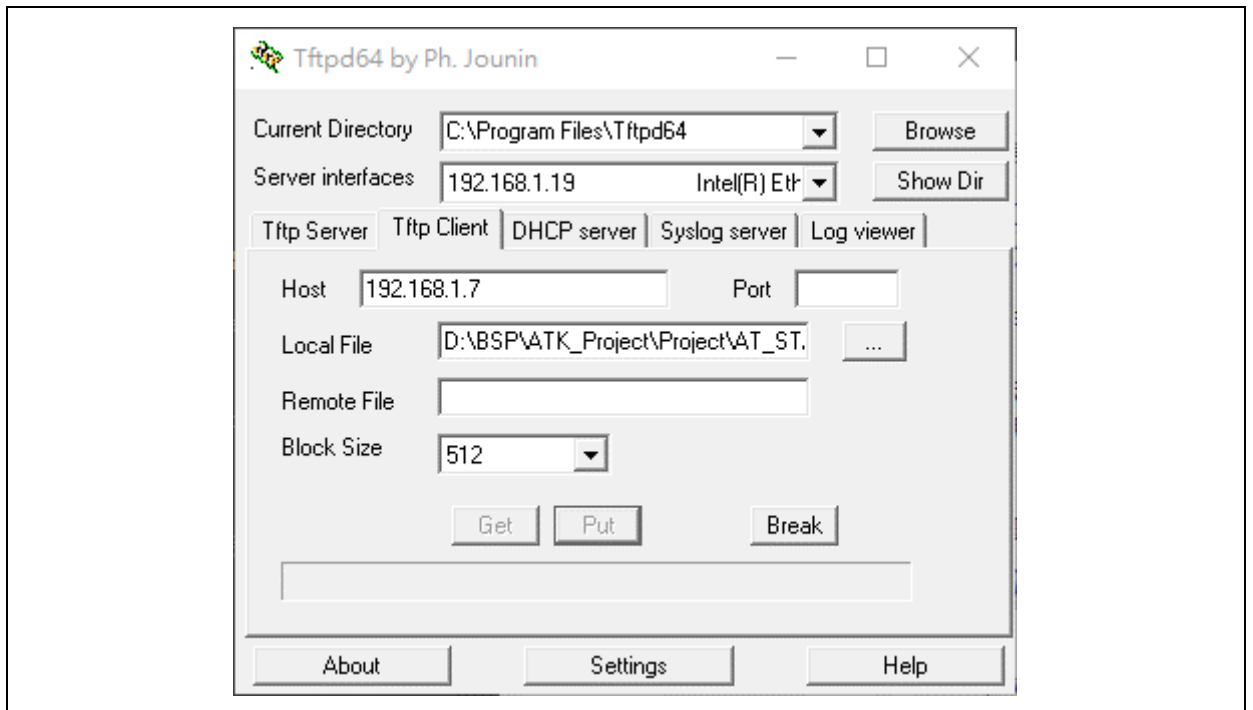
Tftpd64 by Ph. Jounin

Current Directory C:\Program Files\Tftpd64 Browse

Server interfaces 192.168.1.19 Intel(R) Eth Show Dir

Tftp Server | Tftp Client | DHCP server | Syslog server | Log viewer

Host 192.168.1.7 Port

Local File D:\BSP\ATK_Project\Project\AT_ST. ...

Remote File

Block Size 512

Get Put Break

About Settings Help